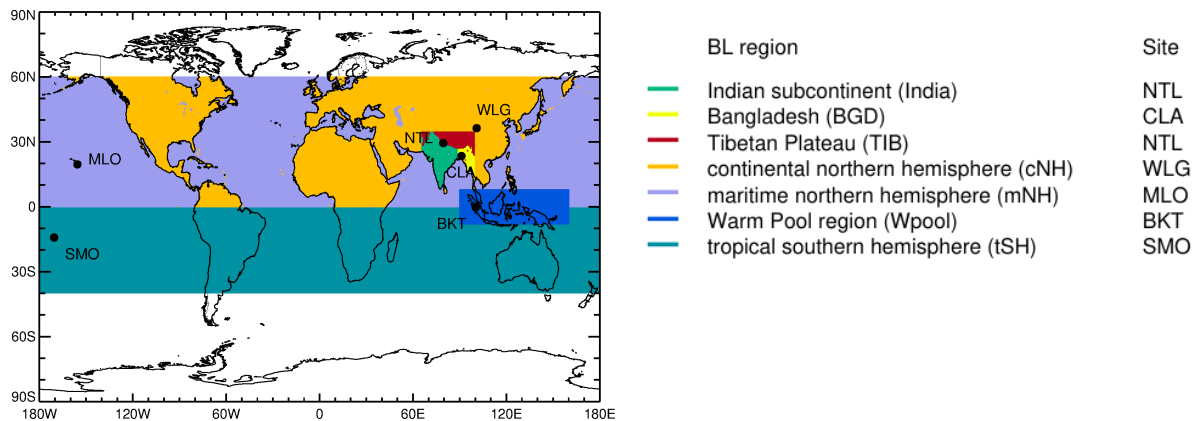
90N
60N
30N
0
30S
60S
90S
180W 120W 60W 0 60E 120E 180E

MLO
SMO
NTL
WLG
CLA
BKT

| BL region | Site |
|---|---|
| Indian subcontinent (India) | NTL |
| Bangladesh (BGD) | CLA |
| Tibetan Plateau (TIB) | NTL |
| continental northern hemisphere (cNH) | WLG |
| maritime northern hemisphere (mNH) | MLO |
| Warm Pool region (Wpool) | BKT |
| tropical southern hemisphere (tSH) | SMO |